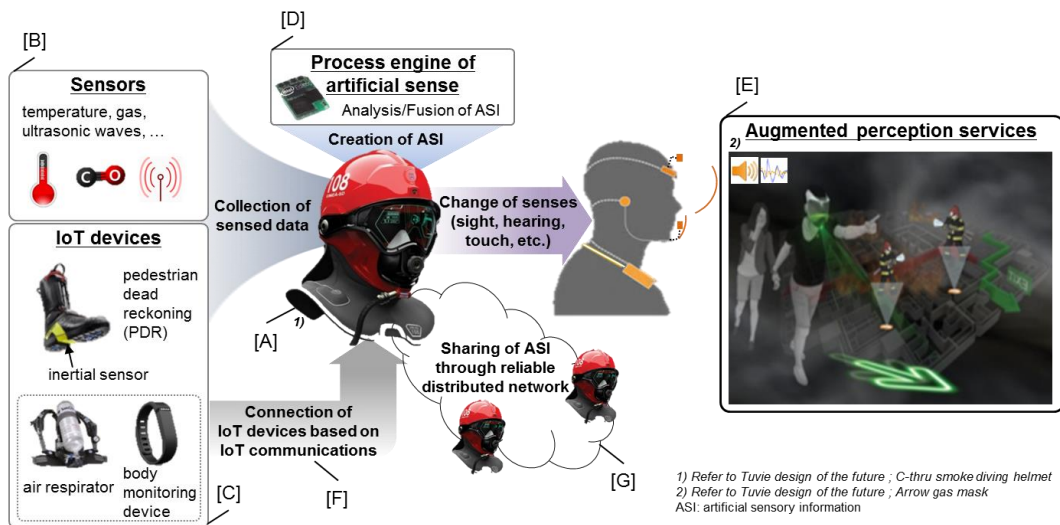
[D]

[B]

Process engine of artificial sense

Analysis/Fusion of ASI

Creation of ASI

Sensors

temperature, gas, ultrasonic waves, …

Collection of sensed data

Change of senses (sight, hearing, touch, etc.)

[E]

Augmented perception services

2)

IoT devices

pedestrian dead reckoning (PDR)

inertial sensor

1)

[A]

Sharing of ASI through reliable distributed network

Connection of IoT devices based on IoT communications

air respirator

body monitoring device

[C]

[F]

[G]

1) Refer to Tuvie design of the future ; C-thru smoke diving helmet
2) Refer to Tuvie design of the future ; Arrow gas mask
ASI: artificial sensory information